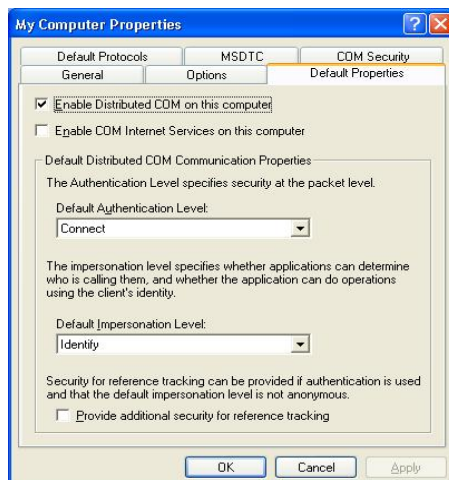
My Computer Properties

Default Protocols
MSDTC
COM Security
General
Options
Default Properties

Enable Distributed COM on this computer

Enable COM Internet Services on this computer

Default Distributed COM Communication Properties

The Authentication Level specifies security at the packet level.

Default Authentication Level:

Connect

The impersonation level specifies whether applications can determine who is calling them, and whether the application can do operations using the client's identity.

Default Impersonation Level:

Identify

Security for reference tracking can be provided if authentication is used and that the default impersonation level is not anonymous.

Provide additional security for reference tracking

OK
Cancel
Apply